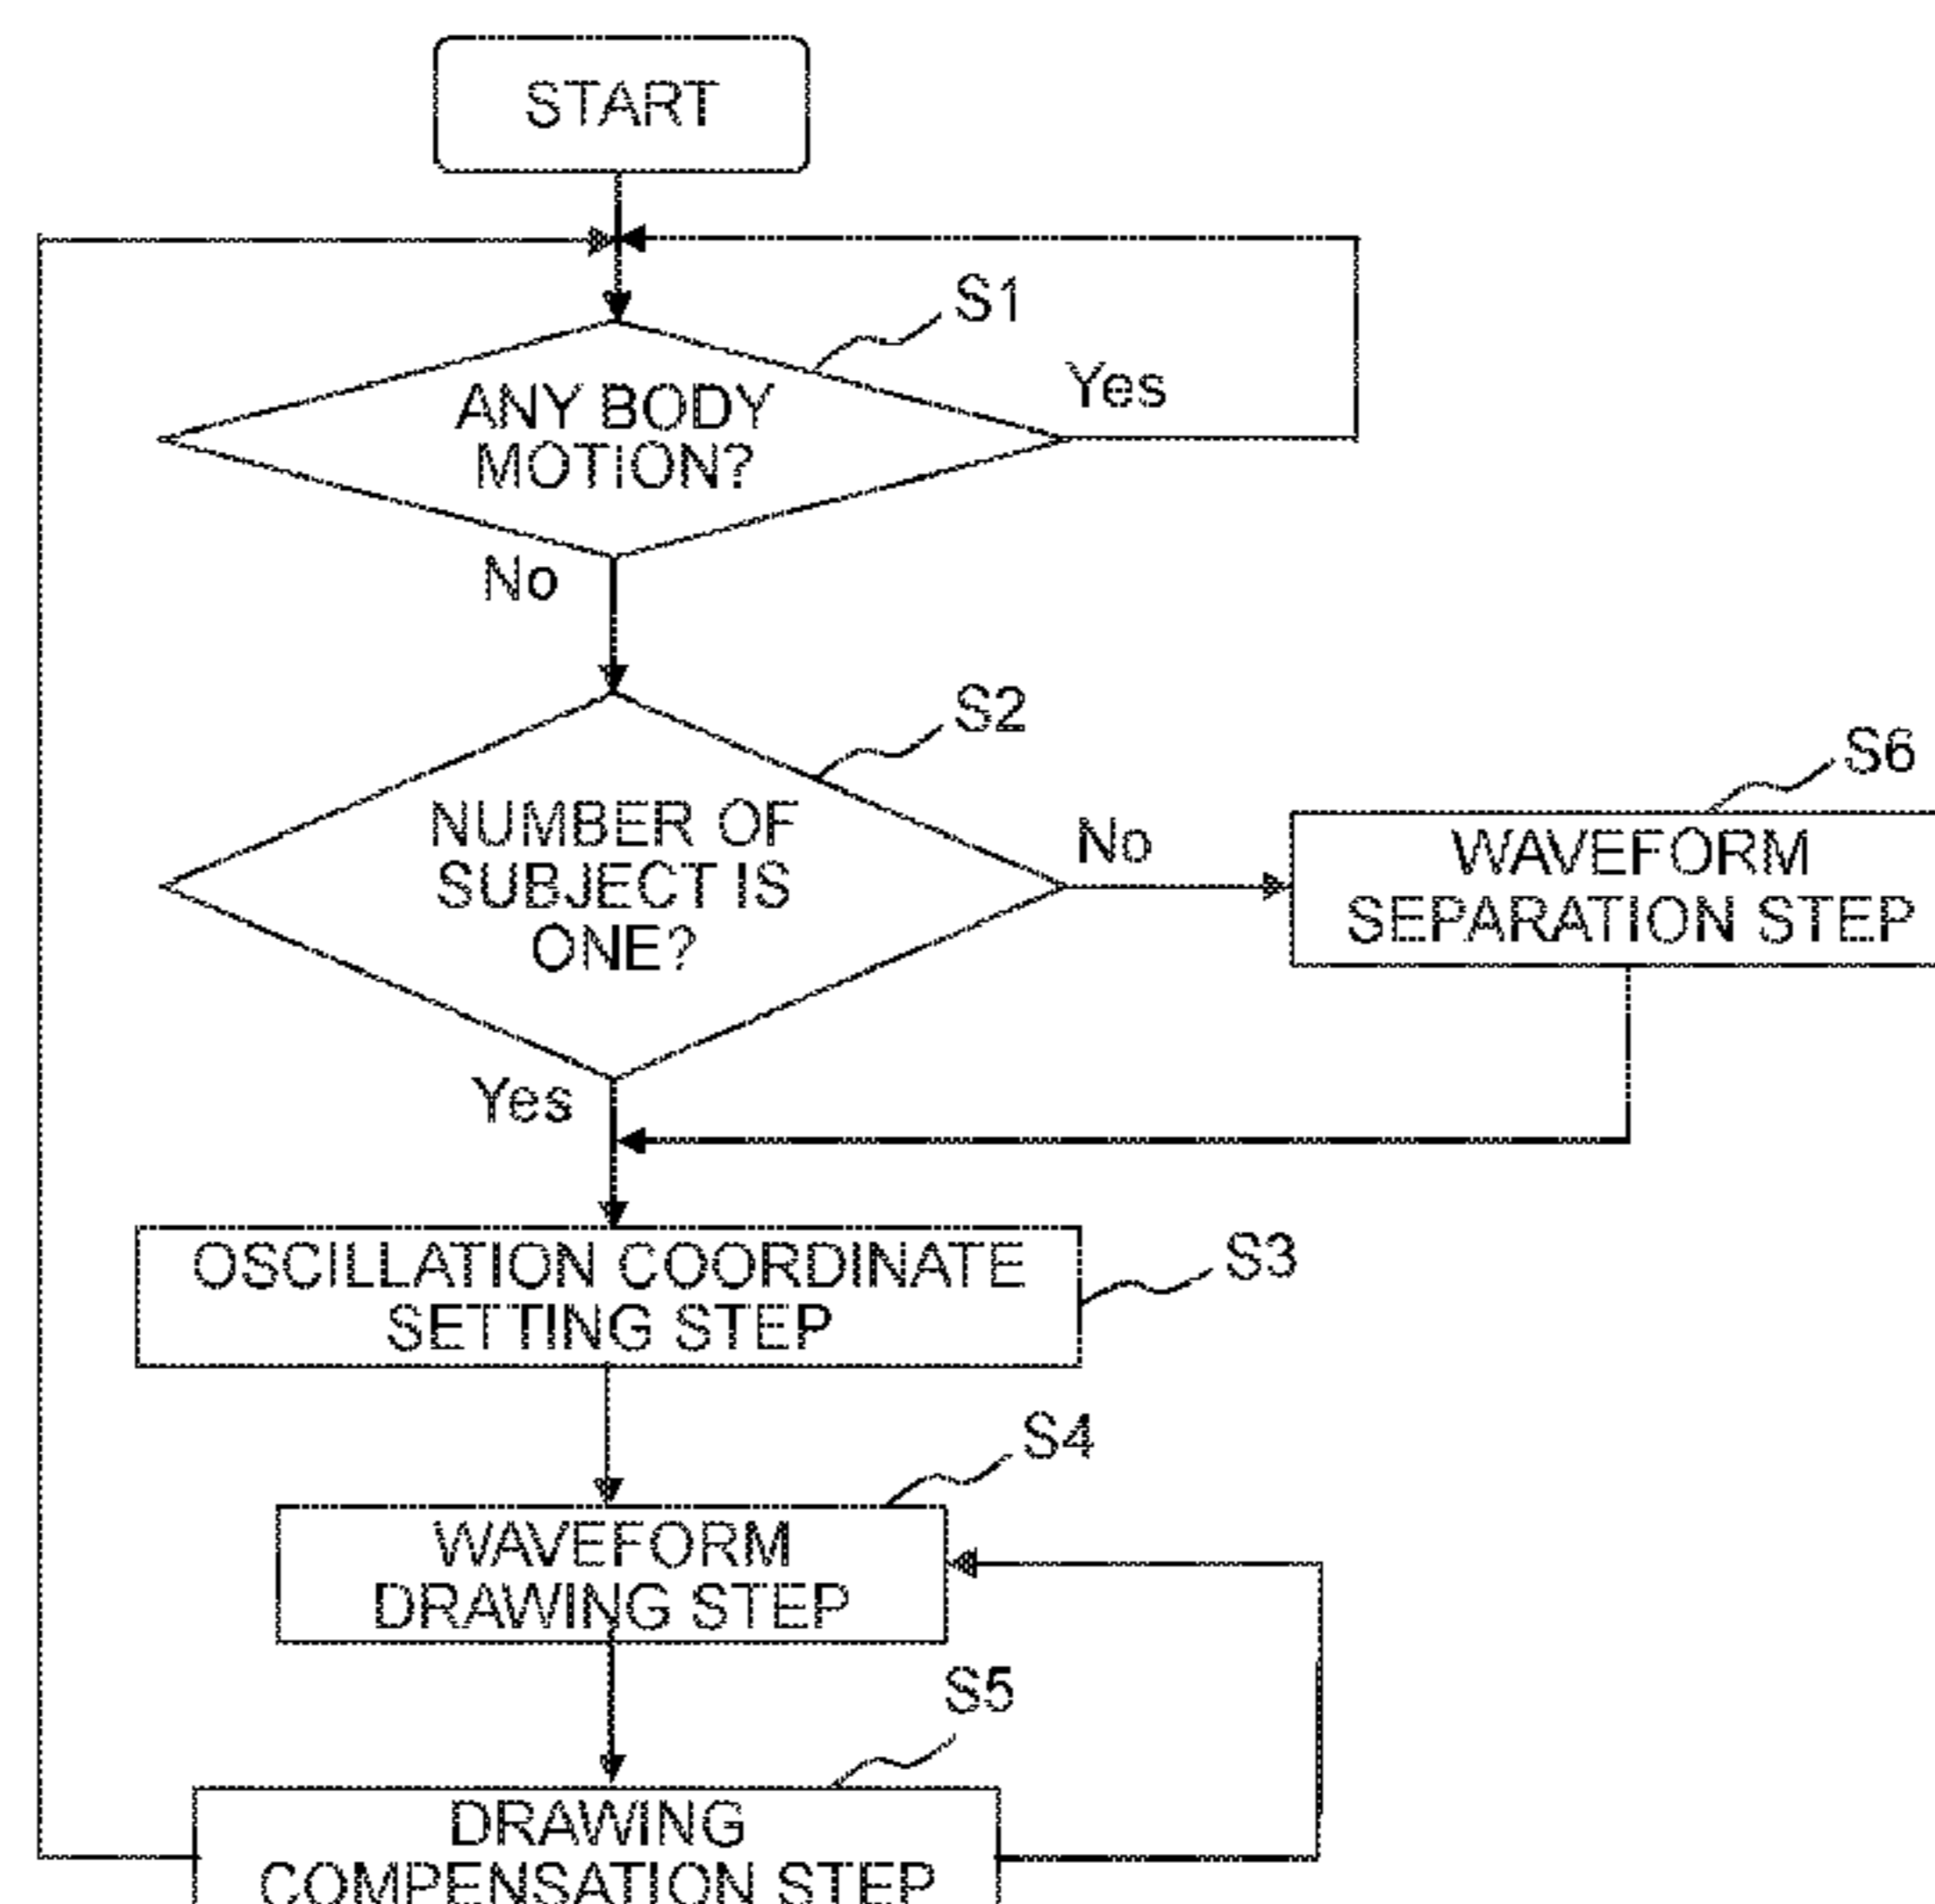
START

S1

ANY BODY MOTION?

Yes

No

S2

NUMBER OF SUBJECT IS ONE?

No

S6

WAVEFORM SEPARATION STEP

Yes

OSCILLATION COORDINATE SETTING STEP

S3

S4

WAVEFORM DRAWING STEP

S5

DRAWING COMPENSATION STEP